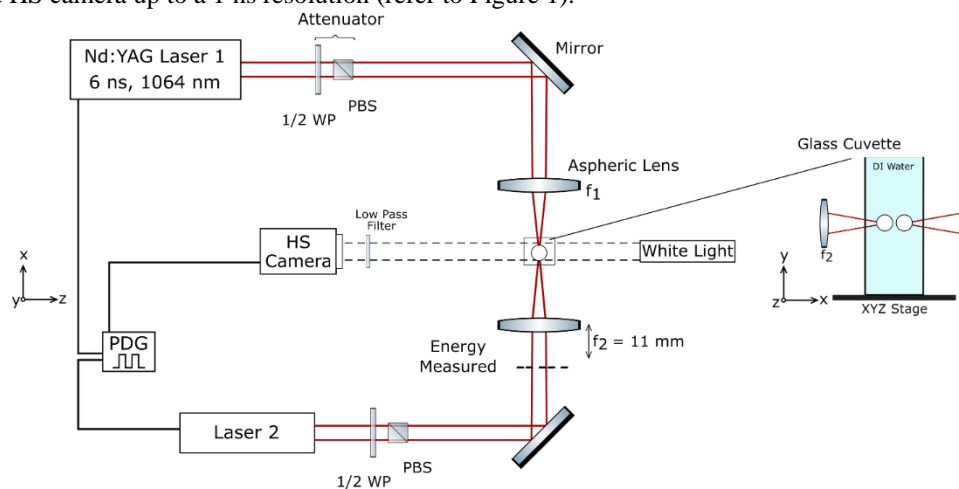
HS camera up to a 1 ns resolution (refer to Figure 1).

Attenuator

Nd:YAG Laser 1
6 ns, 1064 nm

1/2 WP

PBS

Mirror

Aspheric Lens

$f_1$

Glass Cuvette

DI Water

Low Pass Filter

HS Camera

White Light

x

y

z

PDG

Energy Measured

$f_2$ = 11 mm

y

z

x

$f_2$

XYZ Stage

Laser 2

1/2 WP

PBS